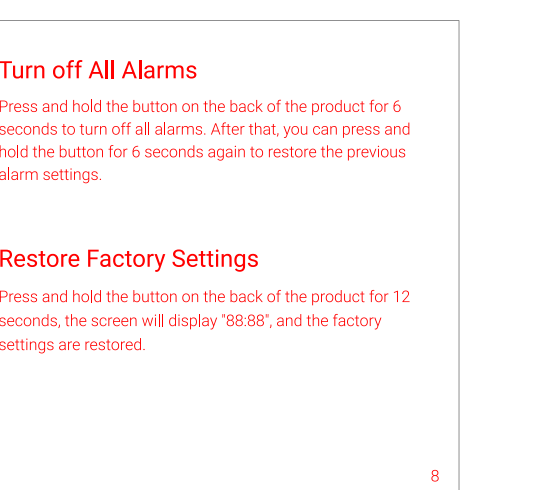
Turn off All Alarms

Press and hold the button on the back of the product for 6 seconds to turn off all alarms. After that, you can press and hold the button for 6 seconds again to restore the previous alarm settings.

Restore Factory Settings

Press and hold the button on the back of the product for 12 seconds, the screen will display "88:88", and the factory settings are restored.

8